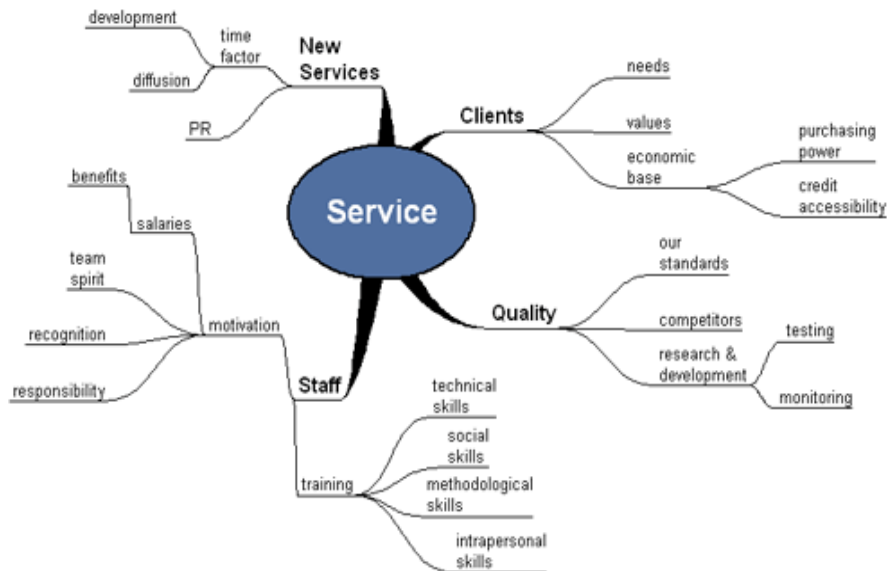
Service

New Services
time factor
development
diffusion
PR

Clients
needs
values
economic base
purchasing power
credit accessibility

Quality
our standards
competitors
research & development
testing
monitoring

Staff
motivation
salaries
benefits
team spirit
recognition
responsibility
training
technical skills
social skills
methodological skills
intrapersonal skills